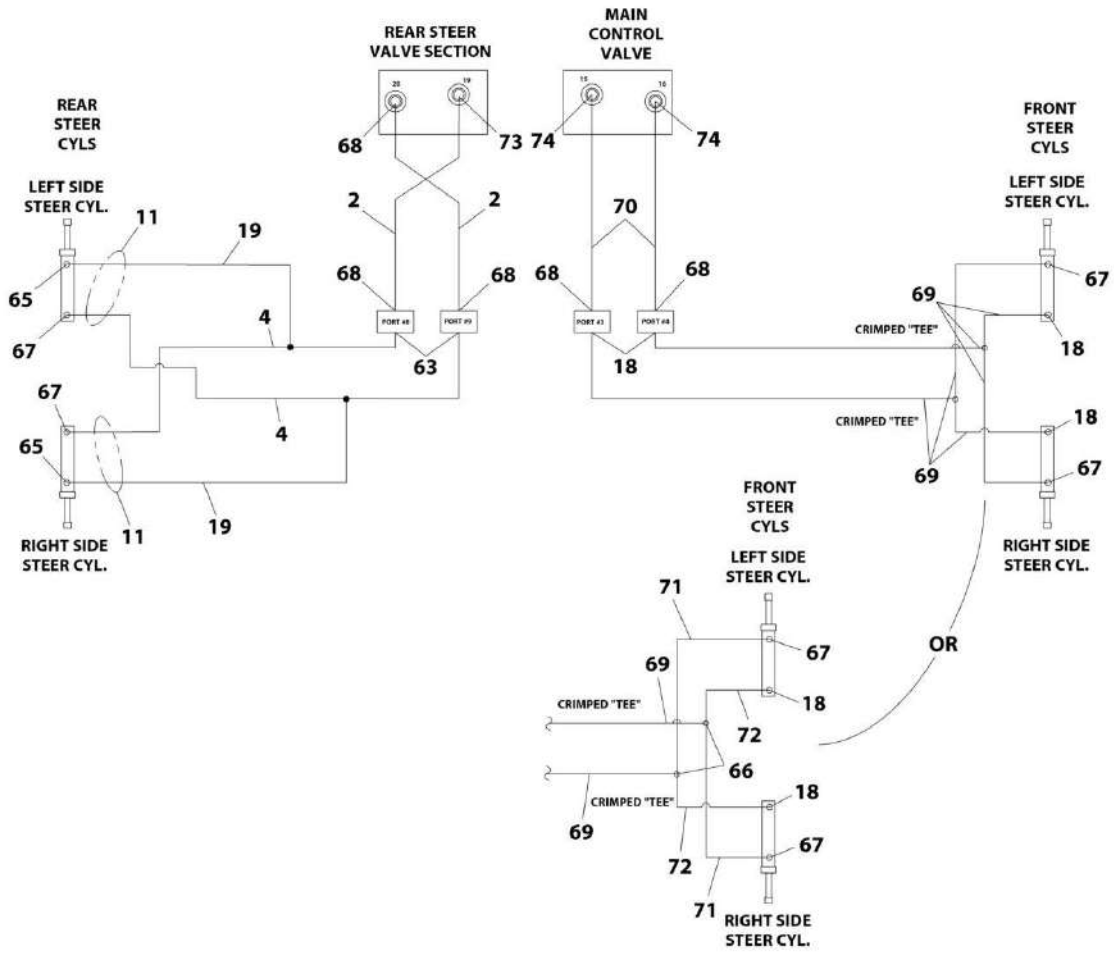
REAR STEER VALVE SECTION

MAIN CONTROL VALVE

20

19

15

16

REAR STEER CYLS

68

73

74

74

FRONT STEER CYLS

LEFT SIDE STEER CYL.

2

2

70

LEFT SIDE STEER CYL.

11

19

65

68

68

68

68

67

69

67

4

PORT #8

PORT #9

PORT #3

PORT #4

CRIMPED "TEE"

18

63

18

67

4

CRIMPED "TEE"

18

65

69

67

11

19

RIGHT SIDE STEER CYL.

RIGHT SIDE STEER CYL.

FRONT STEER CYLS

LEFT SIDE STEER CYL.

71

67

OR

69

18

CRIMPED "TEE"

72

66

18

CRIMPED "TEE"

69

67

72

71

RIGHT SIDE STEER CYL.